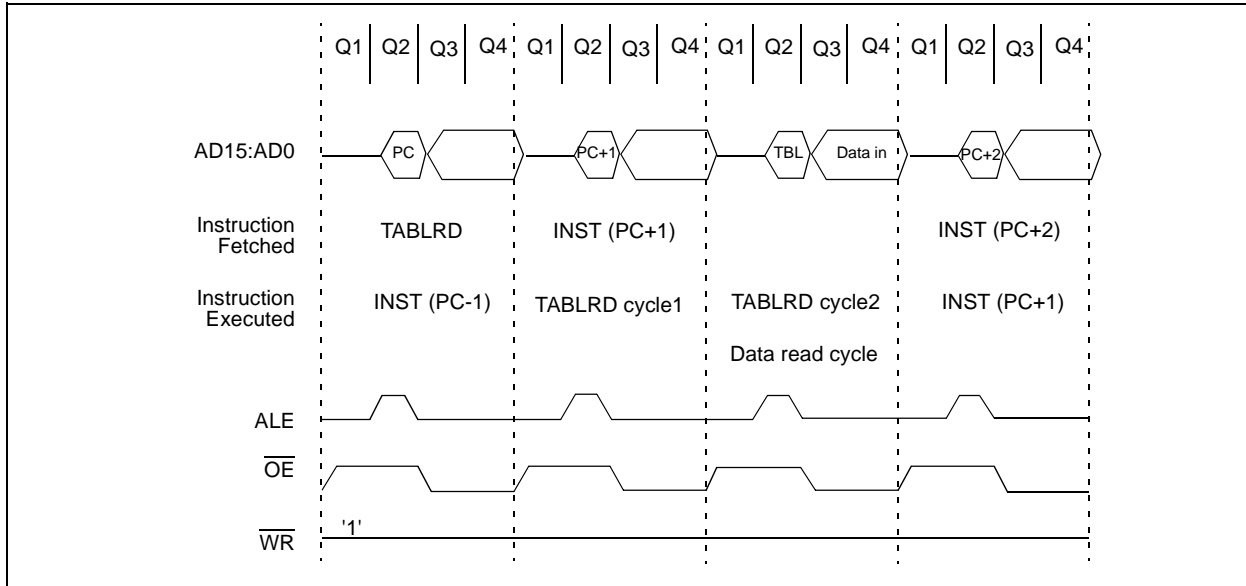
Q1 Q2 Q3 Q4 Q1 Q2 Q3 Q4 Q1 Q2 Q3 Q4 Q1 Q2 Q3 Q4

AD15:AD0 PC PC+1 TBL Data in PC+2

Instruction Fetched TABLRD INST (PC+1) INST (PC+2)

Instruction Executed INST (PC-1) TABLRD cycle1 TABLRD cycle2 INST (PC+1)

Data read cycle

ALE

$\overline{OE}$

$\overline{WR}$ '1'